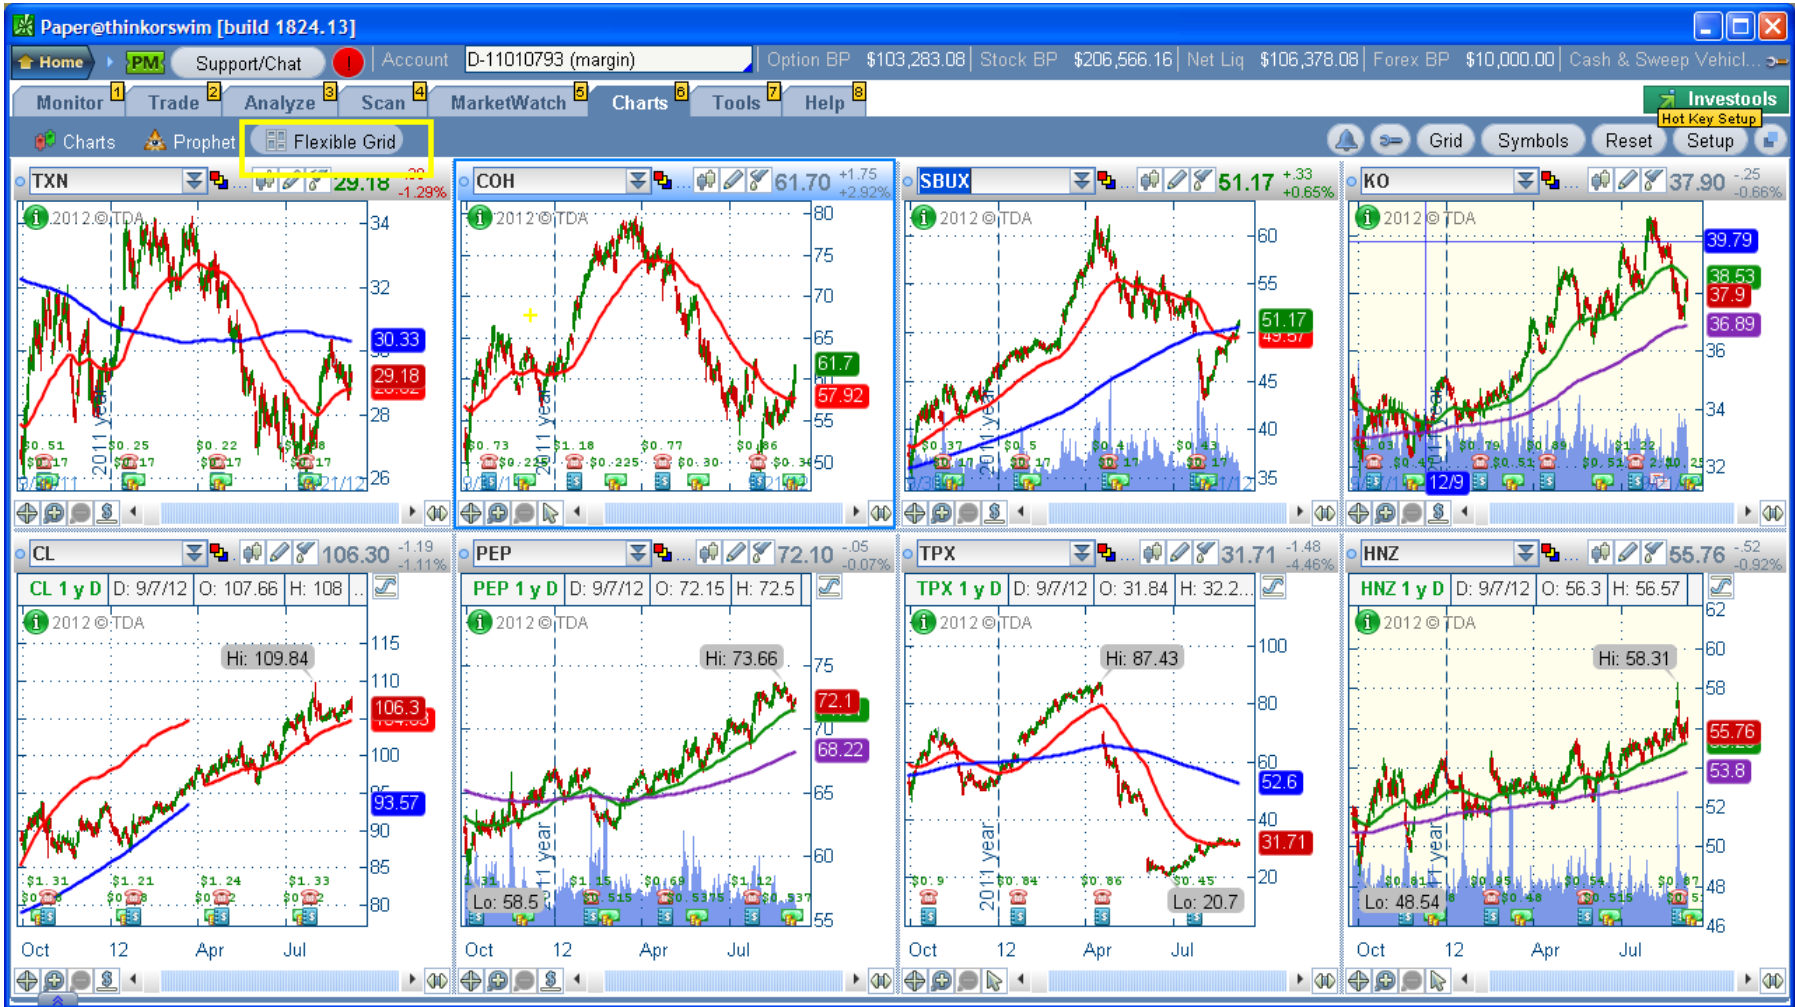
Paper@thinkorswim [build 1824.13]

Home PM Support/Chat Account D-11010793 (margin) Option BP $103,283.08 Stock BP $206,566.16 Net Liq $106,378.08 Forex BP $10,000.00 Cash & Sweep Vehicl...

Monitor 1 Trade 2 Analyze 3 Scan 4 MarketWatch 5 Charts 6 Tools 7 Help 8 Investools Hot Key Setup

Charts Prophet Flexible Grid Grid Symbols Reset Setup

TXN 29.18 -1.29%
2012 © TDA
34 32 30.33 29.18 28 26
2011 year

COH 61.70 +1.75 +2.92%
2012 © TDA
80 75 70 65 61.7 57.92 55 50

SBUX 51.17 +.33 +0.65%
2012 © TDA
60 55 51.17 45 40 35

KO 37.90 -.25 -0.66%
2012 © TDA
39.79 38.53 37.9 36.89 36 34 32
12/9

CL 106.30 -1.19 -1.11%
CL 1 y D D: 9/7/12 O: 107.66 H: 108
2012 © TDA
Hi: 109.84
115 110 106.3 100 93.57 90 85 80
Oct 12 Apr Jul

PEP 72.10 -.05 -0.07%
PEP 1 y D D: 9/7/12 O: 72.15 H: 72.5
2012 © TDA
Hi: 73.66
75 72.1 70 68.22 65 60 55
Lo: 58.5
Oct 12 Apr Jul

TPX 31.71 -1.48 -4.46%
TPX 1 y D D: 9/7/12 O: 31.84 H: 32.2...
2012 © TDA
Hi: 87.43
100 80 60 52.6 40 31.71 20
Lo: 20.7
2011 year
Oct 12 Apr Jul

HNZ 55.76 -.52 -0.92%
HNZ 1 y D D: 9/7/12 O: 56.3 H: 56.57
2012 © TDA
Hi: 58.31
62 60 58 55.76 53.8 52 50 48 46
Lo: 48.54
Oct 12 Apr Jul